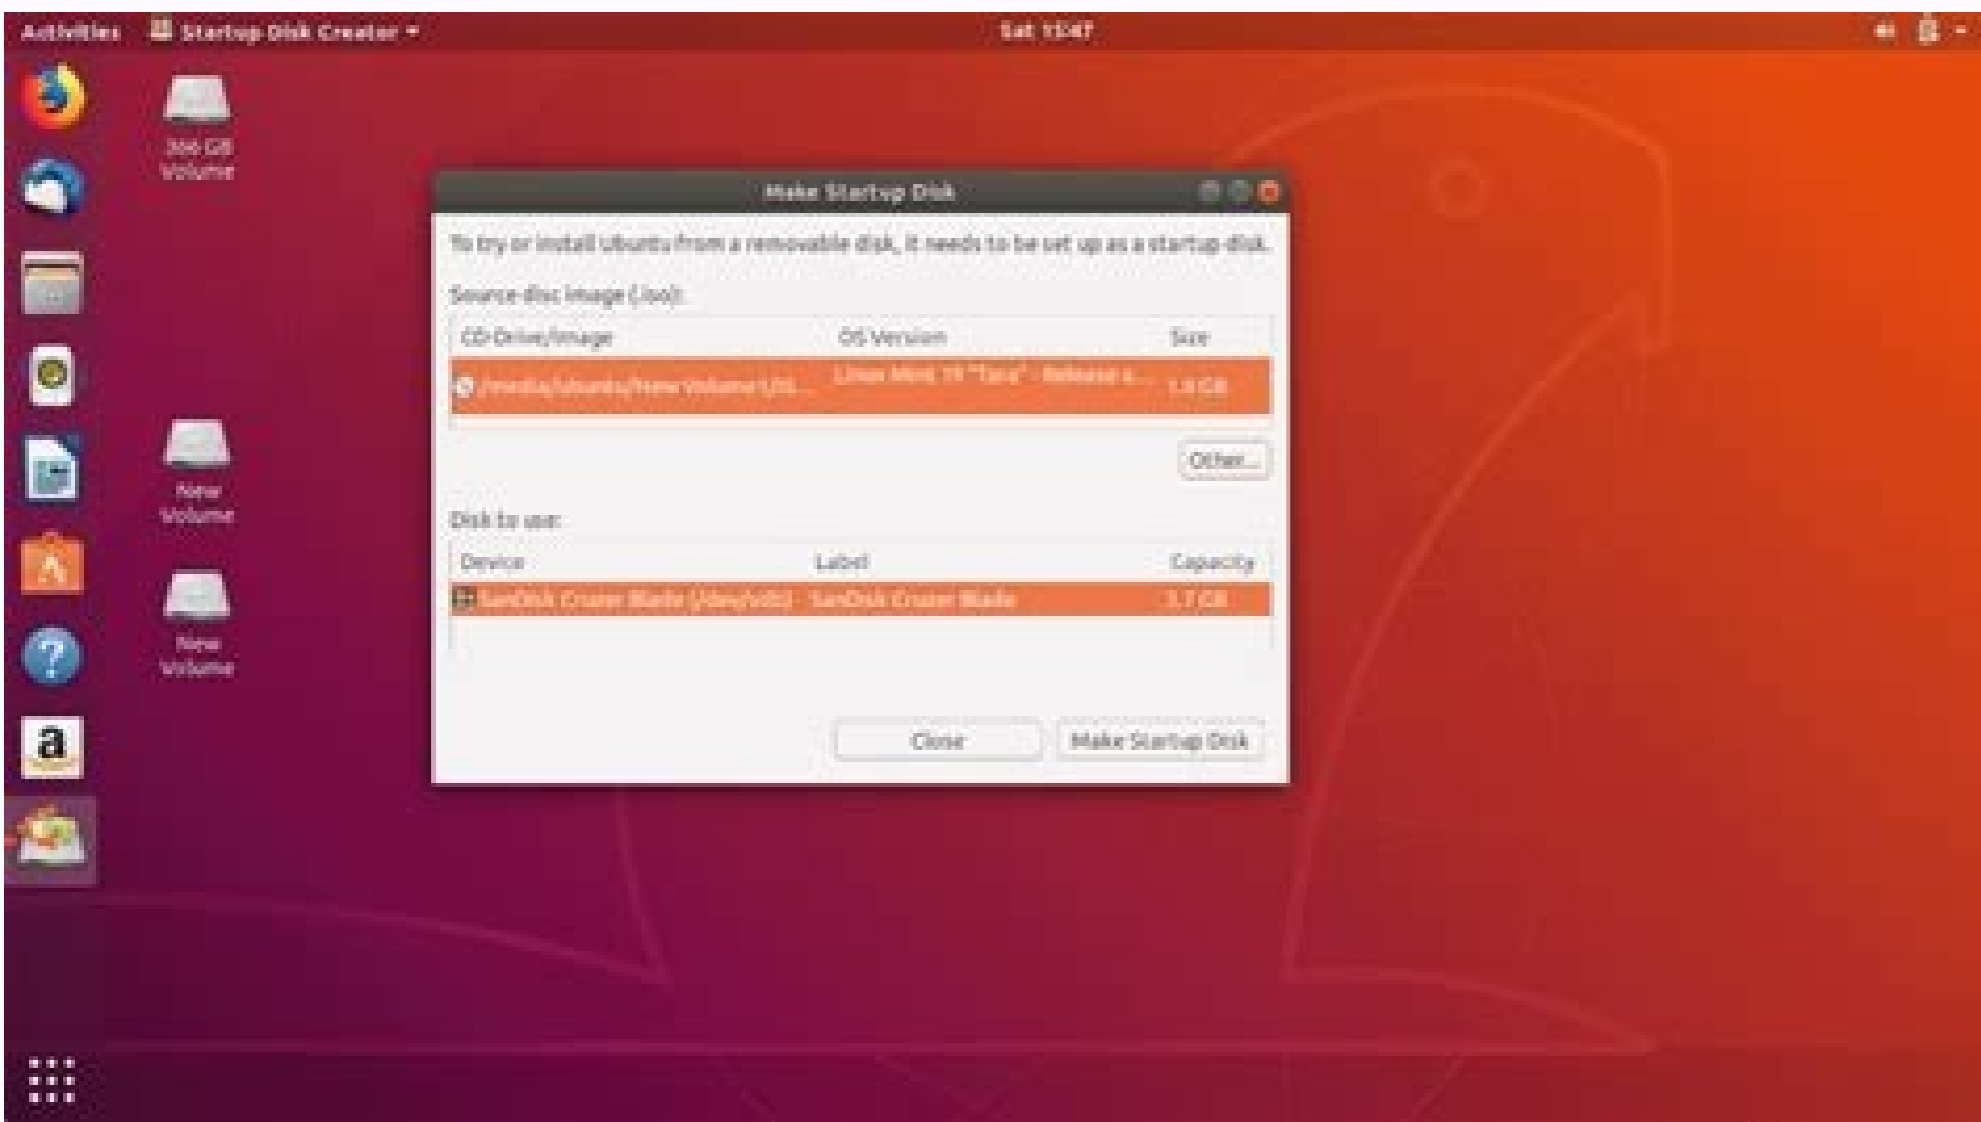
Activities Startup Disk Creator ▾ Sat 15:47

366 GB Volume

New Volume

New Volume

Make Startup Disk

To try or install Ubuntu from a removable disk, it needs to be set up as a startup disk.

Source disc image (.iso):

| CD-Drive/Image | OS Version | Size |
|---|---|---|
| /media/ubuntu/New Volume1/IS... | Linux Mint 19 "Tara" - Release a... | 1.8 GB |

Other...

Disk to use:

| Device | Label | Capacity |
|---|---|---|
| SanDisk Cruzer Blade (/dev/sdb) | SanDisk Cruzer Blade | 3.7 GB |

Close Make Startup Disk